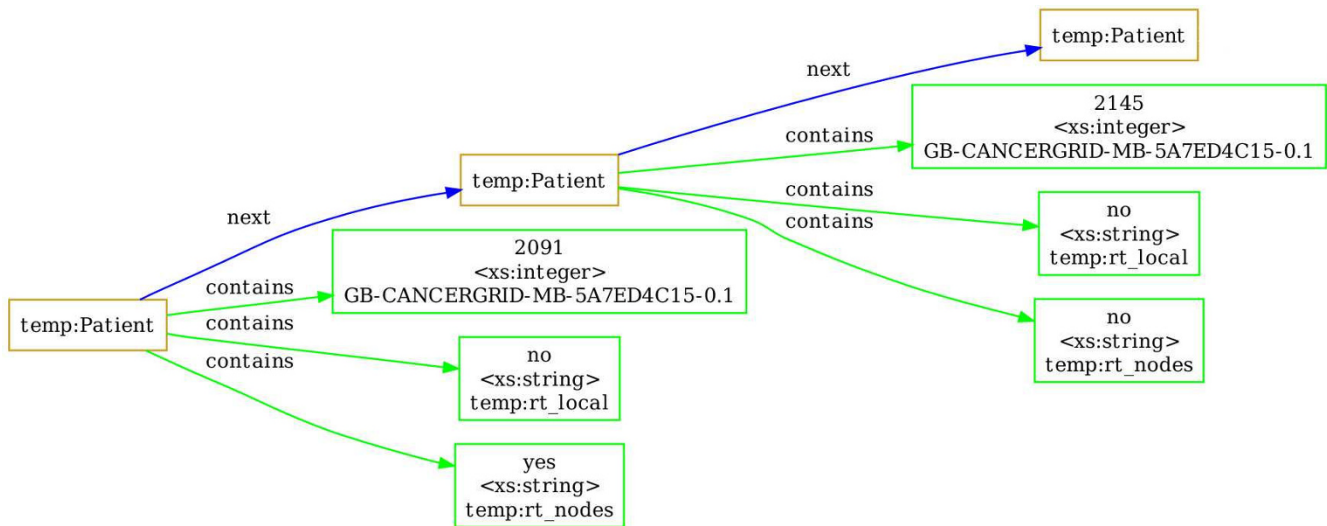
temp:Patient

next

2145
<xs:integer>
GB-CANCERGRID-MB-5A7ED4C15-0.1

contains

temp:Patient

contains

contains

no
<xs:string>
temp:rt_local

next

2091
<xs:integer>
GB-CANCERGRID-MB-5A7ED4C15-0.1

no
<xs:string>
temp:rt_nodes

contains

temp:Patient

contains

contains

no
<xs:string>
temp:rt_local

yes
<xs:string>
temp:rt_nodes